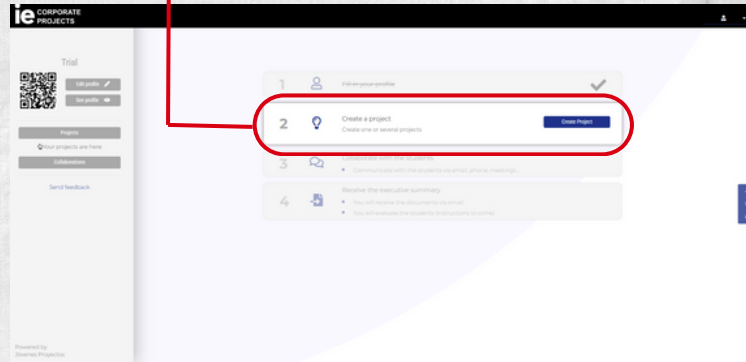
ie CORPORATE PROJECTS

Trial

Edit profile

See profile

Projects

Your projects are here

Collaborations

Send feedback

Powered by
Sinergia Proyectos

1 Fill in your profile

2 Create a project
Create one or several projects
Create Project

3 Collaborate with the students
Communicate with the students via email, phone, meetings...

4 Receive the executive summary
You will receive the document by email
You will evaluate the students (instructions to come)